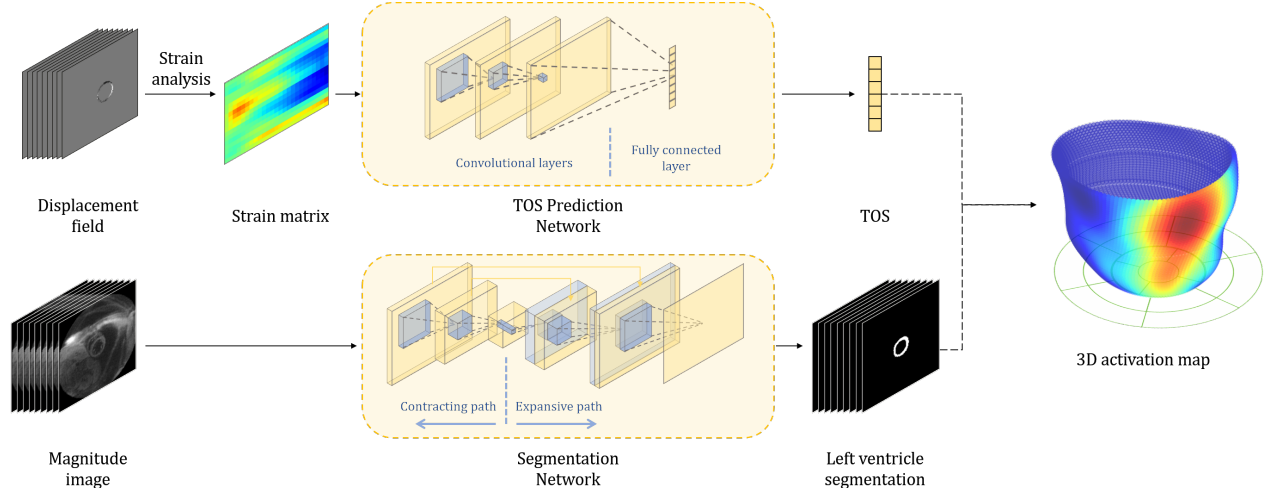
Strain analysis

Convolutional layers

Fully connected layer

Displacement field

Strain matrix

TOS Prediction Network

TOS

3D activation map

Contracting path

Expansive path

Magnitude image

Segmentation Network

Left ventricle segmentation